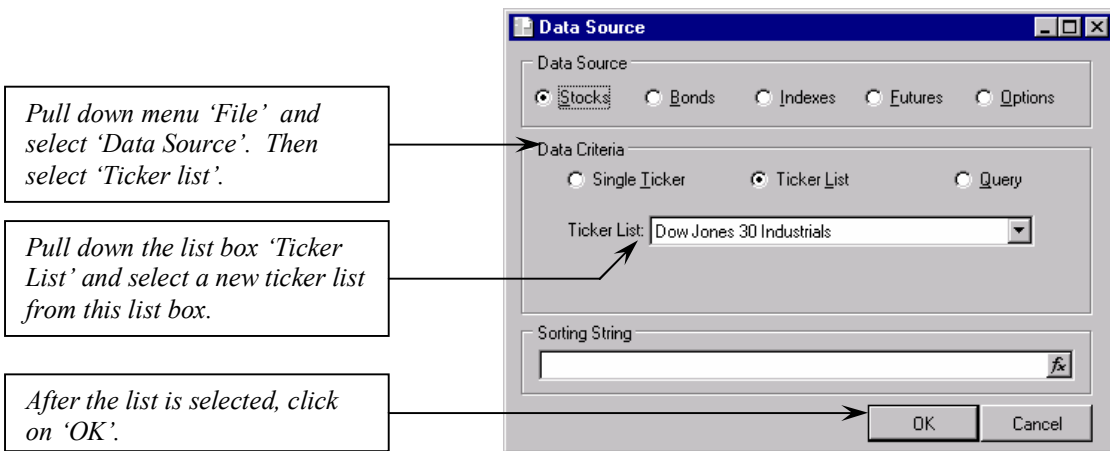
Pull down menu 'File' and select 'Data Source'. Then select 'Ticker list'.

Pull down the list box 'Ticker List' and select a new ticker list from this list box.

After the list is selected, click on 'OK'.

Data Source

Data Source

Stocks Bonds Indexes Futures Options

Data Criteria

Single Ticker Ticker List Query

Ticker List: Dow Jones 30 Industrials

Sorting String

$f_x$

OK Cancel